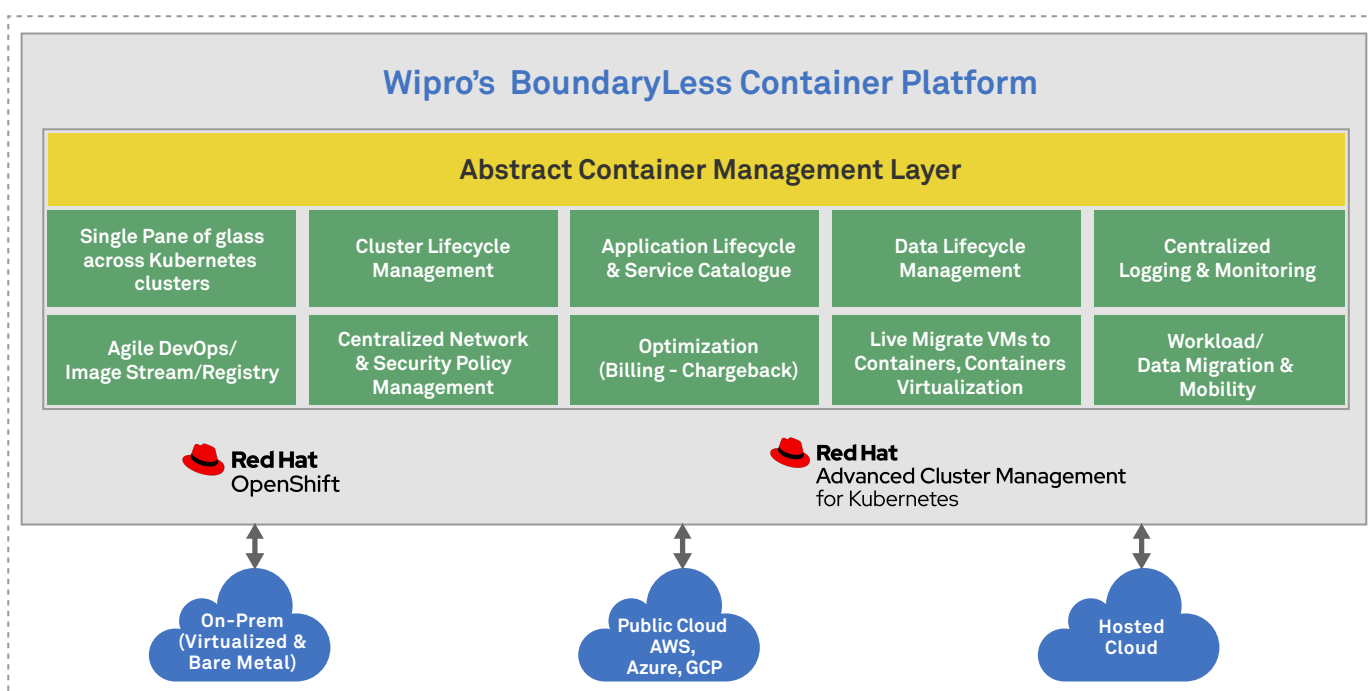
Wipro's BoundaryLess Container Platform

Abstract Container Management Layer

Single Pane of glass across Kubernetes clusters

Cluster Lifecycle Management

Application Lifecycle & Service Catalogue

Data Lifecycle Management

Centralized Logging & Monitoring

Agile DevOps/ Image Stream/Registry

Centralized Network & Security Policy Management

Optimization (Billing - Chargeback)

Live Migrate VMs to Containers, Containers Virtualization

Workload/ Data Migration & Mobility

Red Hat OpenShift

Red Hat Advanced Cluster Management for Kubernetes

On-Prem (Virtualized & Bare Metal)

Public Cloud AWS, Azure, GCP

Hosted Cloud